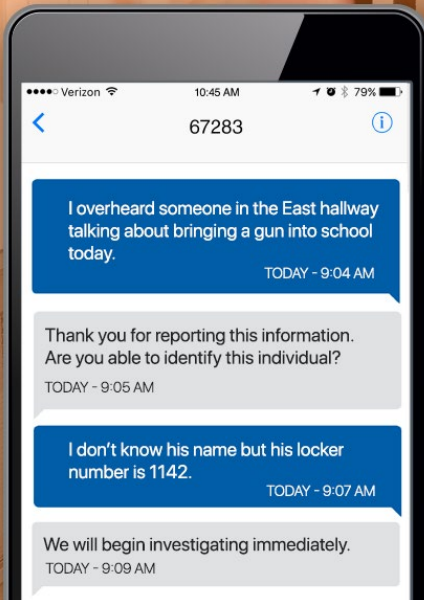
●●●●○ Verizon 10:45 AM 79%

67283

I overheard someone in the East hallway talking about bringing a gun into school today.

TODAY - 9:04 AM

Thank you for reporting this information. Are you able to identify this individual?

TODAY - 9:05 AM

I don't know his name but his locker number is 1142.

TODAY - 9:07 AM

We will begin investigating immediately.

TODAY - 9:09 AM